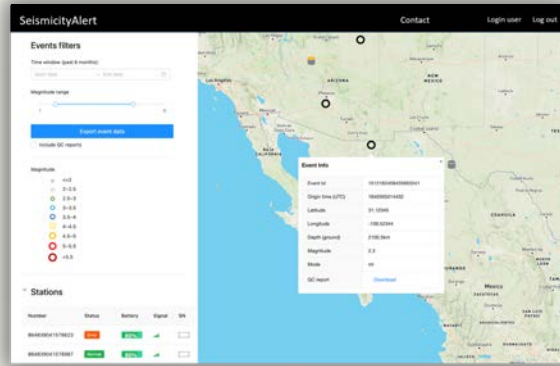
SeismicityAlert

Contact Login user Log out

Events filters

Time window (past 6 months)

Start date → End date

Magnitude range

0 6

Export event data

Include QC reports

Magnitude

<=2

2~2.5

2.5~3

3~3.5

3.5~4

4~4.5

4.5~5

5~5.5

>5.5

Stations

| Number | Status | Battery | Signal | SN |
|---|---|---|---|---|
| 864830041576623 | Error | 80% | | |
| 864830041576987 | Normal | 80% | | |

Las Vegas

ARIZONA

NEW MEXICO

BAJA CALIFORNIA

SONORA

CHIHUAHUA

Mexico

Event Info

| | |
|---|---|
| Event Id | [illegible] |
| Origin time (UTC) | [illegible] |
| Latitude | 31.12345 |
| Longitude | -108.52344 |
| Depth (ground) | 2166.5km |
| Magnitude | 2.3 |
| Mode | ml |
| QC report | Download |